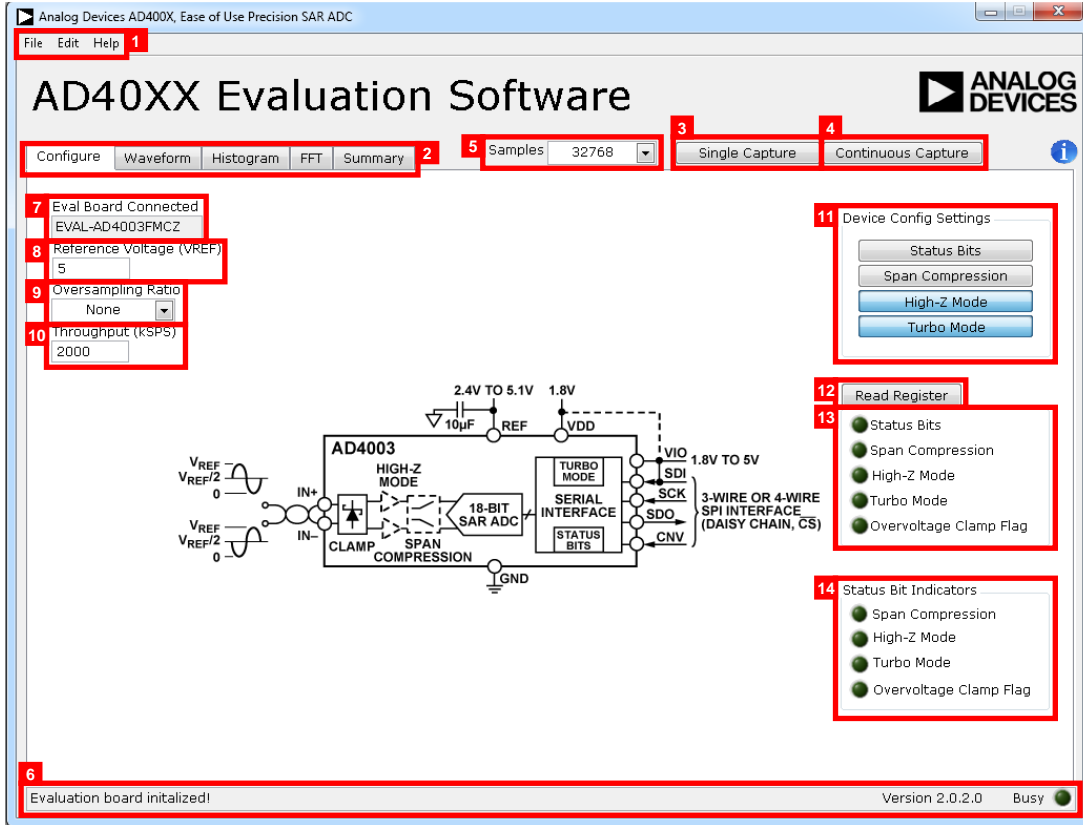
Analog Devices AD400X, Ease of Use Precision SAR ADC

File Edit Help 1

AD40XX Evaluation Software

ANALOG DEVICES

Configure Waveform Histogram FFT Summary 2

5 Samples 32768

3 Single Capture

4 Continuous Capture

7 Eval Board Connected
EVAL-AD4003FMCZ

8 Reference Voltage (VREF)
5

9 Oversampling Ratio
None

10 Throughput (kSPS)
2000

11 Device Config Settings
Status Bits
Span Compression
High-Z Mode
Turbo Mode

12 Read Register

13 Status Bits
Span Compression
High-Z Mode
Turbo Mode
Overvoltage Clamp Flag

14 Status Bit Indicators
Span Compression
High-Z Mode
Turbo Mode
Overvoltage Clamp Flag

2.4V TO 5.1V
1.8V
10µF
REF
VDD
AD4003
HIGH-Z MODE
$V_{REF}$
$V_{REF}/2$
0
$V_{REF}$
$V_{REF}/2$
0
IN+
IN–
CLAMP
SPAN COMPRESSION
18-BIT SAR ADC
TURBO MODE
SERIAL INTERFACE
STATUS BITS
VIO
SDI
SCK
SDO
CNV
1.8V TO 5V
3-WIRE OR 4-WIRE SPI INTERFACE (DAISY CHAIN, $\overline{CS}$)
GND

6
Evaluation board initalized!
Version 2.0.2.0
Busy